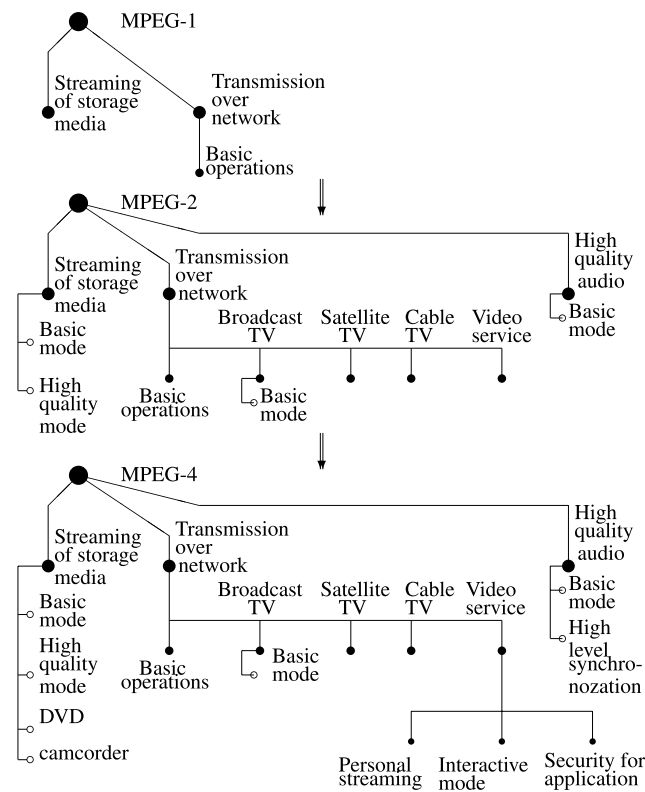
MPEG-1

Streaming of storage media

Transmission over network

Basic operations

MPEG-2

Streaming of storage media

Transmission over network

High quality audio

Basic mode

Basic mode

High quality mode

Broadcast TV

Satellite TV

Cable TV

Video service

Basic operations

Basic mode

MPEG-4

Streaming of storage media

Transmission over network

High quality audio

Basic mode

High level synchronozation

Basic mode

High quality mode

DVD

camcorder

Broadcast TV

Satellite TV

Cable TV

Video service

Basic operations

Basic mode

Personal streaming

Interactive mode

Security for application